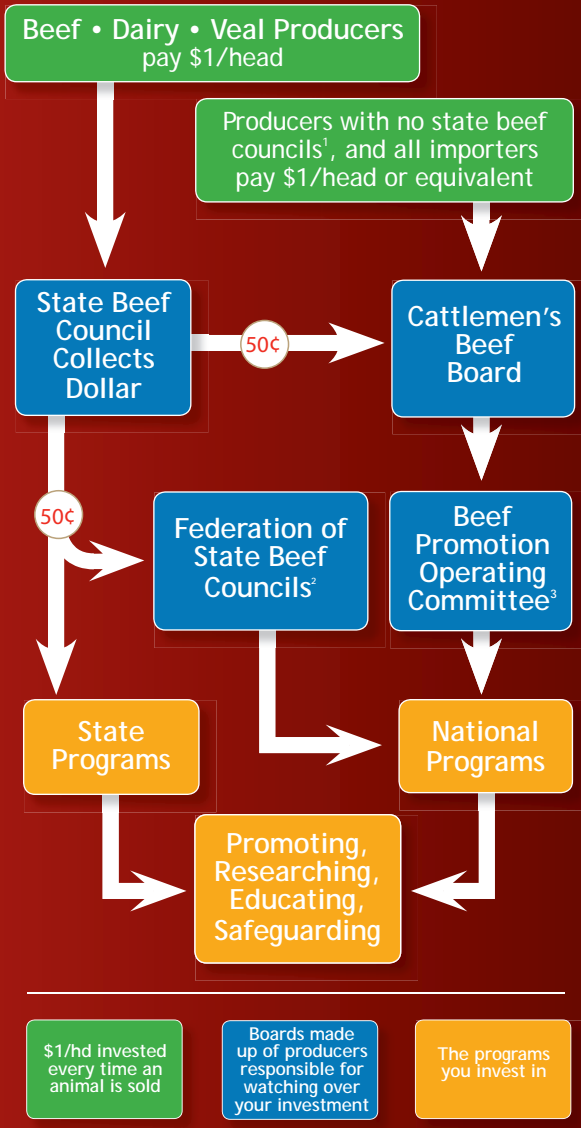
Beef • Dairy • Veal Producers pay $1/head

Producers with no state beef councils$^1$, and all importers pay $1/head or equivalent

State Beef Council Collects Dollar

50¢

Cattlemen's Beef Board

50¢

Federation of State Beef Councils$^2$

Beef Promotion Operating Committee$^3$

State Programs

National Programs

Promoting, Researching, Educating, Safeguarding

$1/hd invested every time an animal is sold

Boards made up of producers responsible for watching over your investment

The programs you invest in